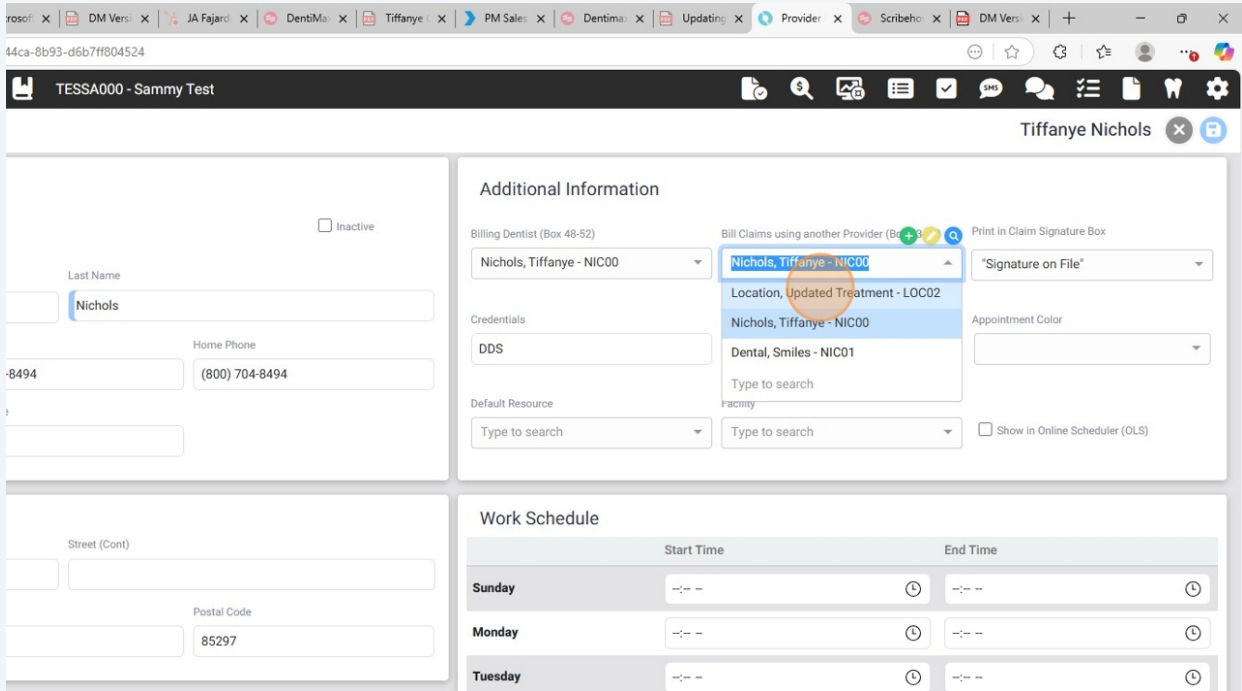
crosoft | DM Versi | JA Fajard | DentiMa | Tiffanye | PM Sales | Dentima | Updating | Provider | Scribeho | DM Versi | +

44ca-8b93-d6b7ff804524

TESSA000 - Sammy Test

Tiffanye Nichols

Inactive

Last Name

Nichols

Home Phone

-8494

(800) 704-8494

Additional Information

Billing Dentist (Box 48-52)

Nichols, Tiffanye - NIC00

Bill Claims using another Provider (Bo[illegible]

Nichols, Tiffanye - NIC00

Location, Updated Treatment - LOC02

Nichols, Tiffanye - NIC00

Dental, Smiles - NIC01

Type to search

Print in Claim Signature Box

"Signature on File"

Credentials

DDS

Appointment Color

Default Resource

Type to search

Facility

Type to search

Show in Online Scheduler (OLS)

Street (Cont)

Postal Code

85297

Work Schedule

| | Start Time | End Time |
|---|---|---|
| Sunday | --:-- -- | --:-- -- |
| Monday | --:-- -- | --:-- -- |
| Tuesday | --:-- -- | --:-- -- |